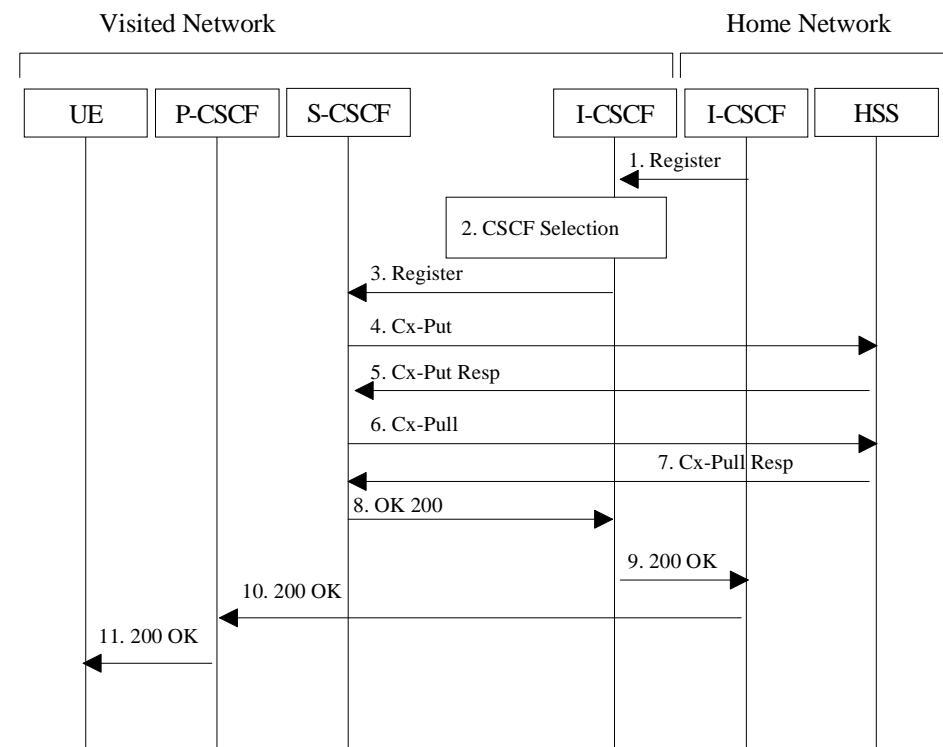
Visited Network

Home Network

UE

P-CSCF

S-CSCF

I-CSCF

I-CSCF

HSS

1. Register

2. CSCF Selection

3. Register

4. Cx-Put

5. Cx-Put Resp

6. Cx-Pull

7. Cx-Pull Resp

8. OK 200

9. 200 OK

10. 200 OK

11. 200 OK